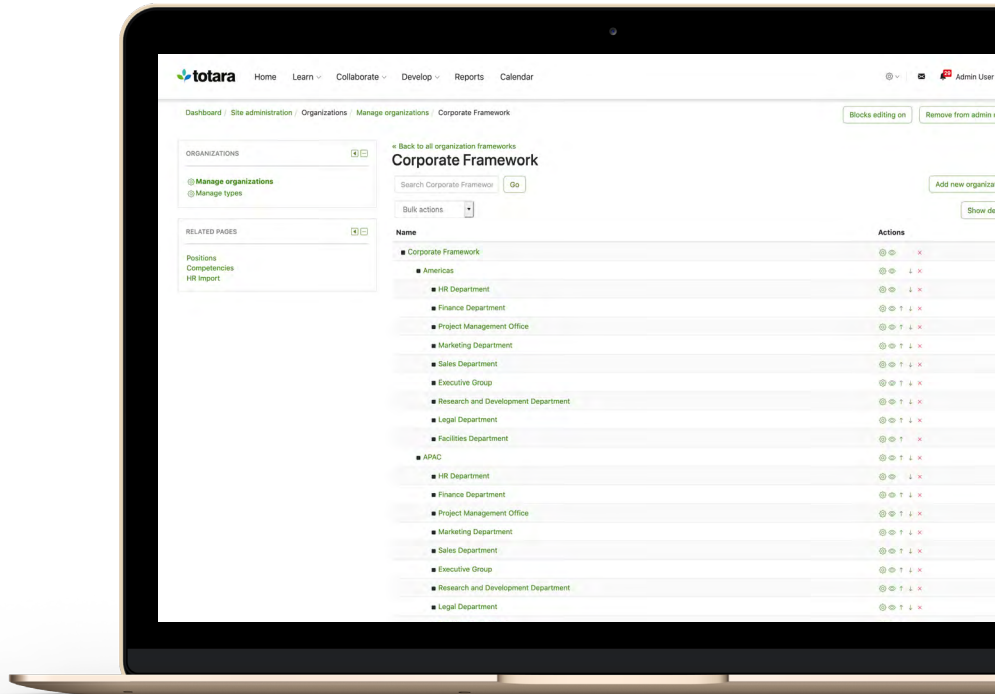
totara Home Learn Collaborate Develop Reports Calendar

Admin User

Dashboard / Site administration / Organizations / Manage organizations / Corporate Framework

Blocks editing on Remove from admin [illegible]

ORGANIZATIONS

Manage organizations
Manage types

RELATED PAGES

Positions
Competencies
HR Import

« Back to all organization frameworks

Corporate Framework

Search Corporate Framewor Go

Add new organiza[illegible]

Bulk actions

Show de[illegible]

| Name | Actions |
|---|---|
| Corporate Framework | |
| Americas | |
| HR Department | |
| Finance Department | |
| Project Management Office | |
| Marketing Department | |
| Sales Department | |
| Executive Group | |
| Research and Development Department | |
| Legal Department | |
| Facilities Department | |
| APAC | |
| HR Department | |
| Finance Department | |
| Project Management Office | |
| Marketing Department | |
| Sales Department | |
| Executive Group | |
| Research and Development Department | |
| Legal Department | |